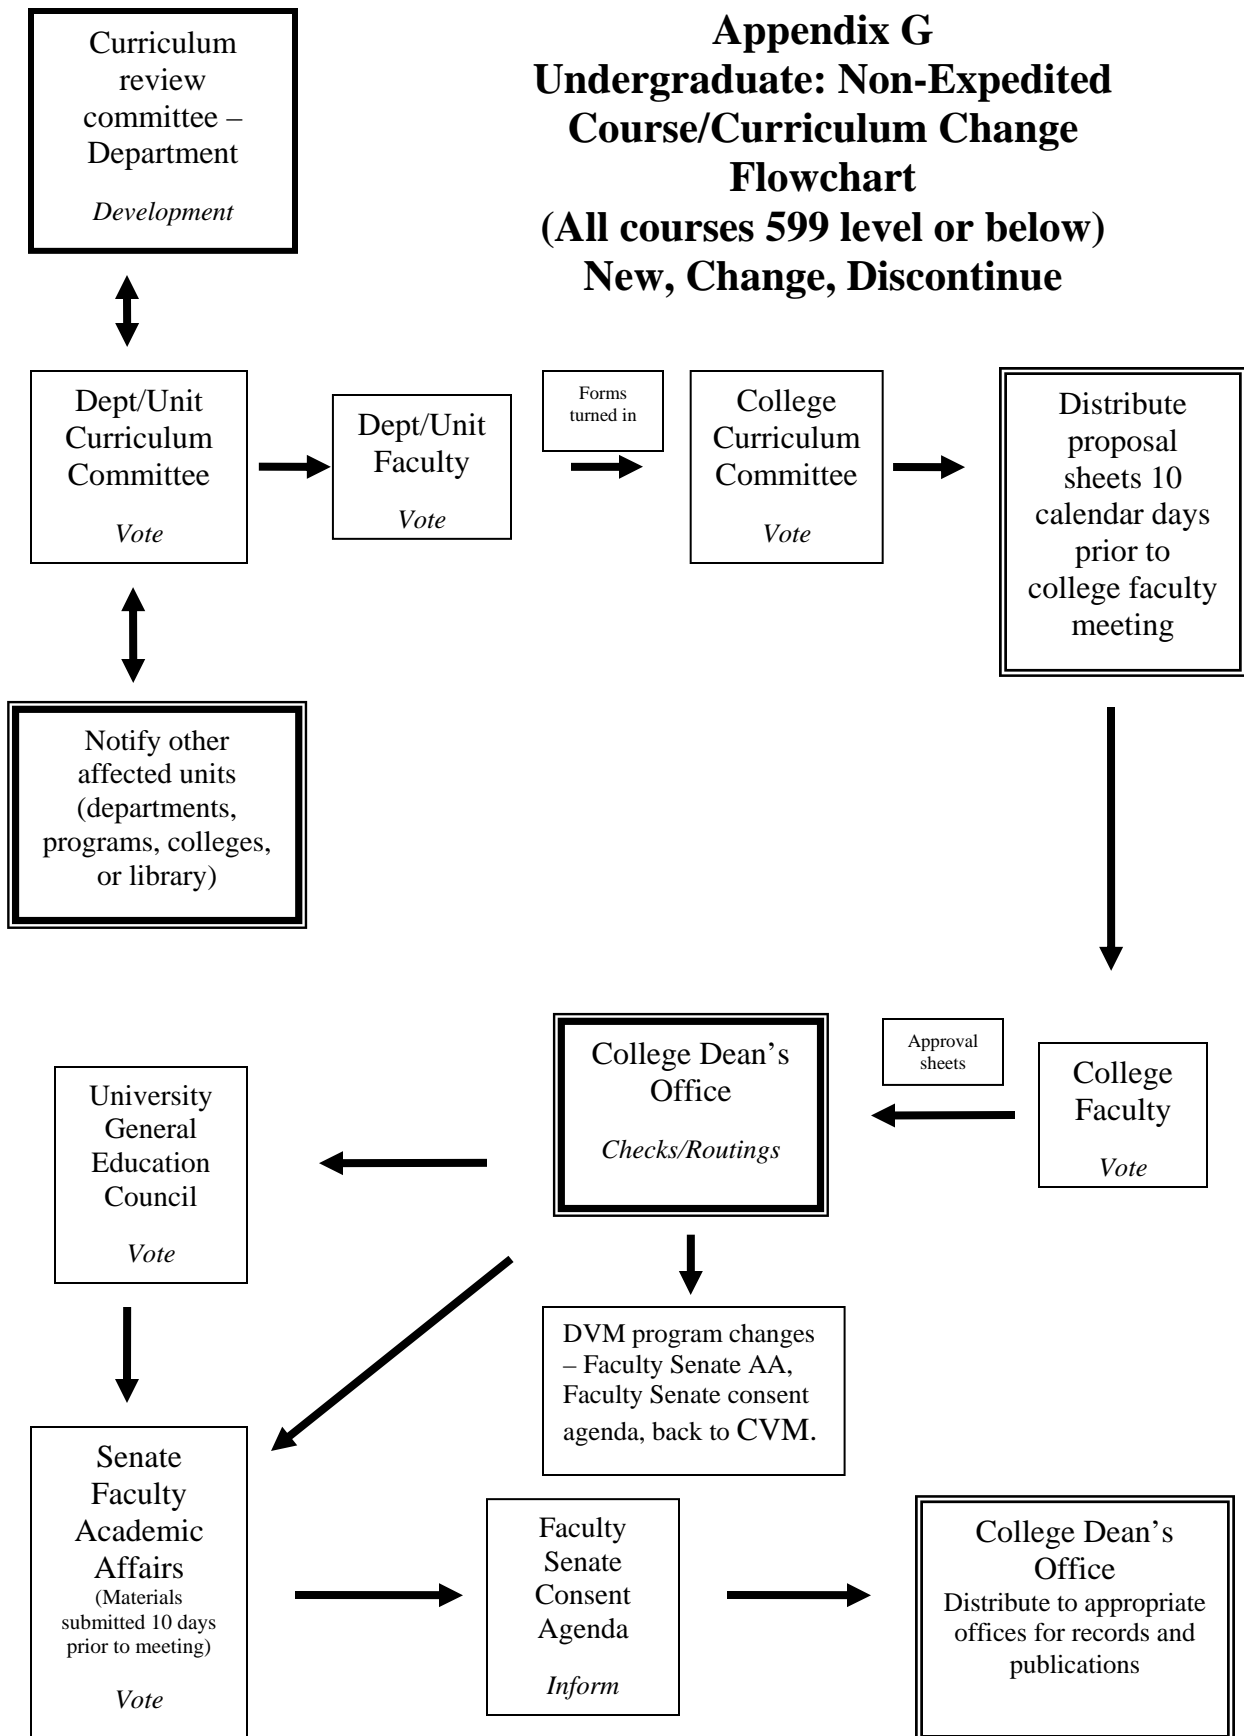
Appendix G
Undergraduate: Non-Expedited Course/Curriculum Change Flowchart
(All courses 599 level or below)
New, Change, Discontinue

Curriculum review committee – Department
Development

Dept/Unit Curriculum Committee
Vote

Dept/Unit Faculty
Vote

Forms turned in

College Curriculum Committee
Vote

Distribute proposal sheets 10 calendar days prior to college faculty meeting

Notify other affected units (departments, programs, colleges, or library)

College Dean's Office
Checks/Routings

Approval sheets

College Faculty
Vote

University General Education Council
Vote

DVM program changes – Faculty Senate AA, Faculty Senate consent agenda, back to CVM.

Senate Faculty Academic Affairs
(Materials submitted 10 days prior to meeting)
Vote

Faculty Senate Consent Agenda
Inform

College Dean's Office
Distribute to appropriate offices for records and publications